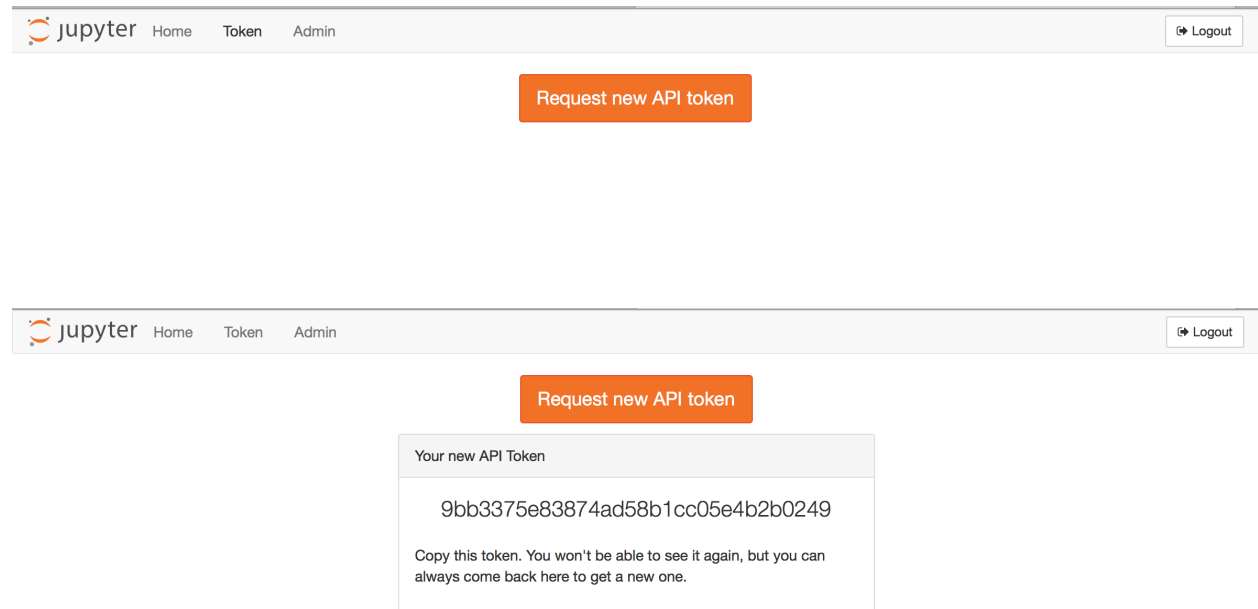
jupyter Home Token Admin

Logout

Request new API token

jupyter Home Token Admin

Logout

Request new API token

Your new API Token

9bb3375e83874ad58b1cc05e4b2b0249

Copy this token. You won't be able to see it again, but you can always come back here to get a new one.